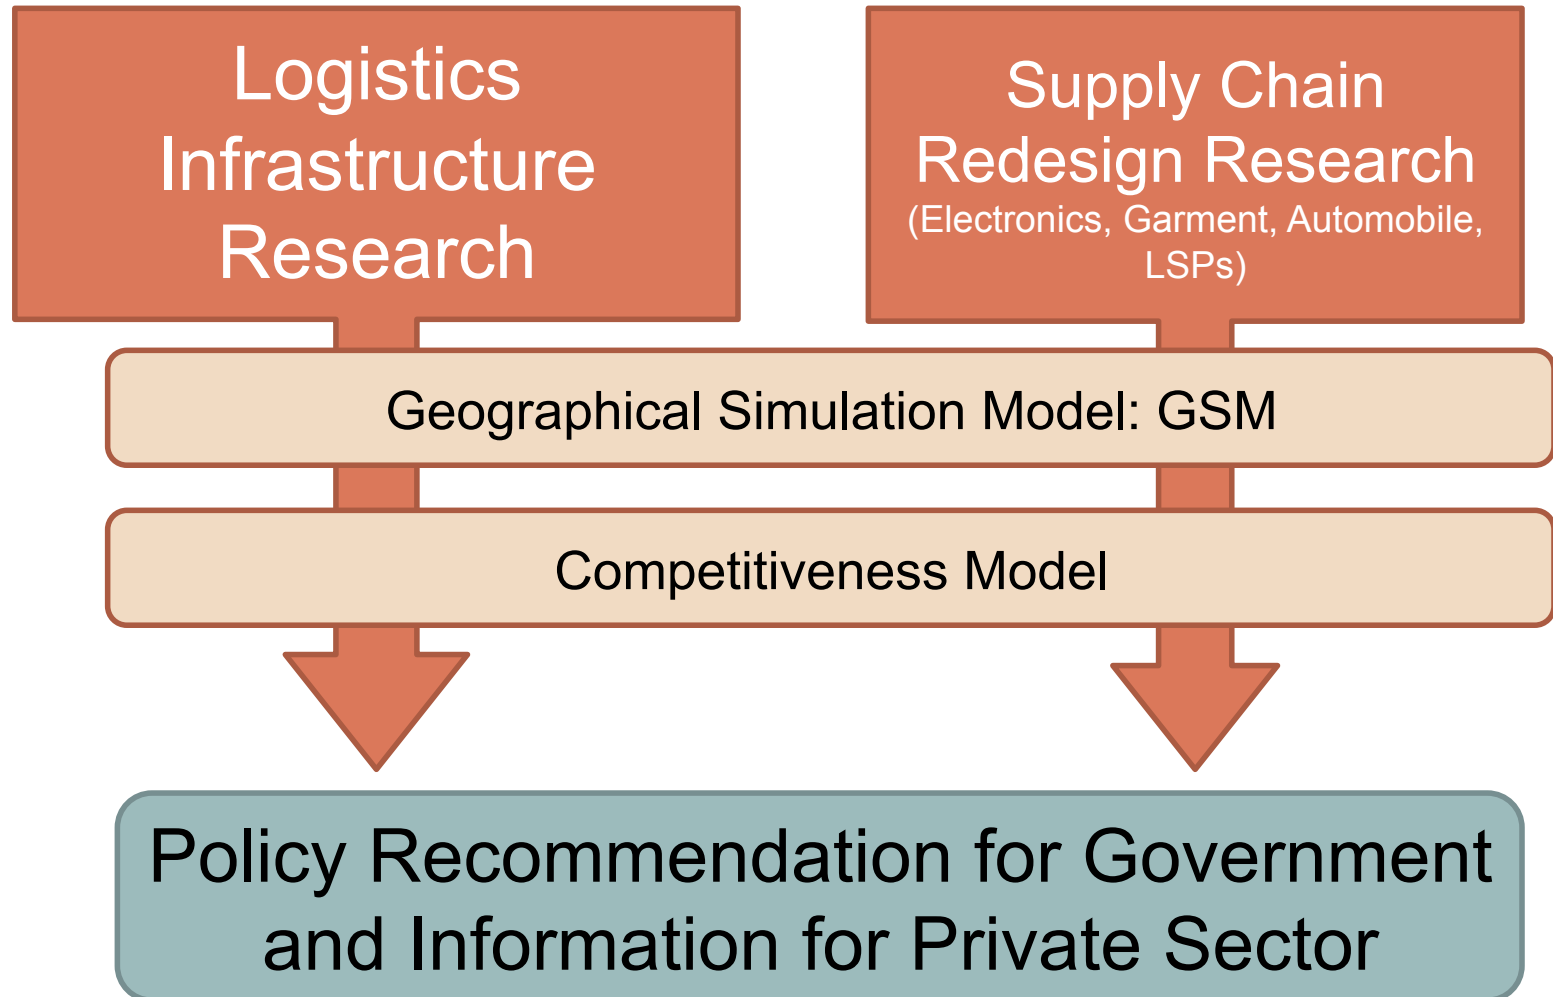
Logistics Infrastructure Research

Supply Chain Redesign Research
(Electronics, Garment, Automobile, LSPs)

Geographical Simulation Model: GSM

Competitiveness Model

Policy Recommendation for Government and Information for Private Sector